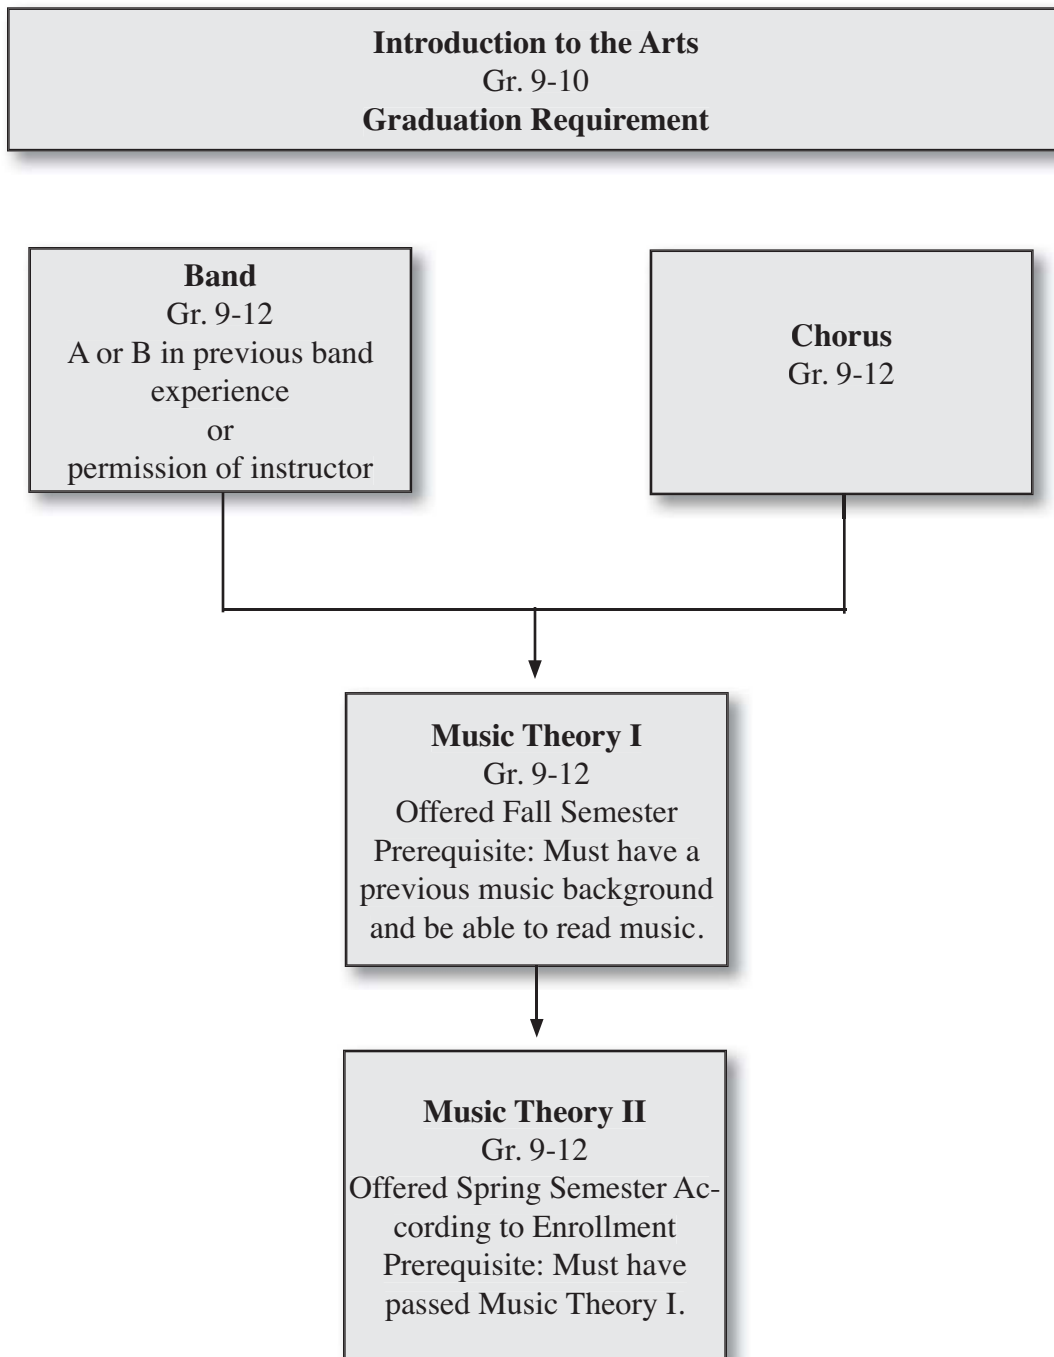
**Introduction to the Arts**
Gr. 9-10
**Graduation Requirement**

**Band**
Gr. 9-12
A or B in previous band experience
or
permission of instructor

**Chorus**
Gr. 9-12

**Music Theory I**
Gr. 9-12
Offered Fall Semester
Prerequisite: Must have a previous music background and be able to read music.

**Music Theory II**
Gr. 9-12
Offered Spring Semester According to Enrollment
Prerequisite: Must have passed Music Theory I.